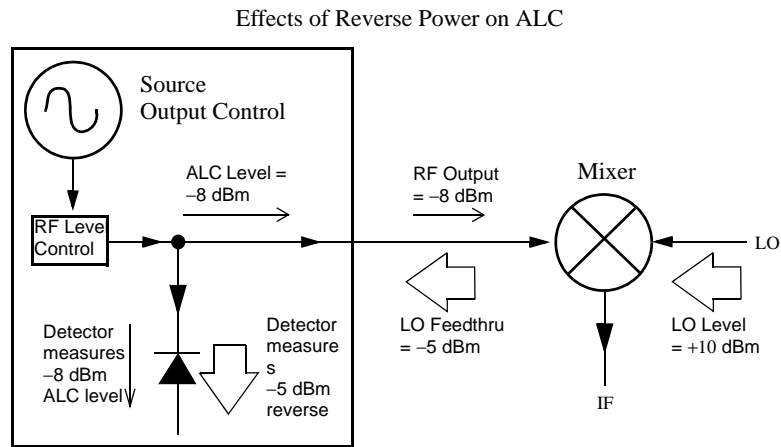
Effects of Reverse Power on ALC

Source Output Control

ALC Level = –8 dBm

RF Output = –8 dBm

Mixer

RF Leve Control

LO

LO Feedthru = –5 dBm

LO Level = +10 dBm

Detector measures –8 dBm ALC level

Detector measure s –5 dBm reverse

IF